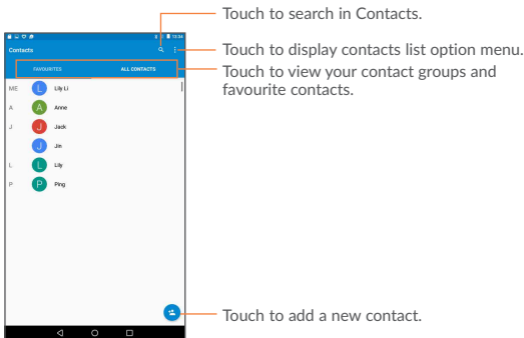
Contacts

FAVOURITES

ALL CONTACTS

ME L Lily Li

A A Anne

J J Jack

J Jin

L L Lily

P P Ping

Touch to search in Contacts.

Touch to display contacts list option menu.

Touch to view your contact groups and favourite contacts.

Touch to add a new contact.